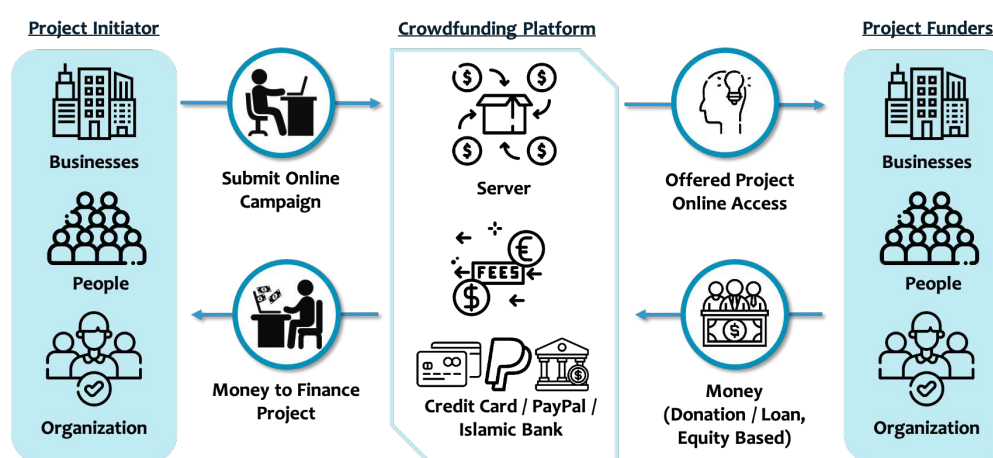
Project Initiator

Businesses

People

Organization

Submit Online Campaign

Money to Finance Project

Crowdfunding Platform

Server

FEES

Credit Card / PayPal / Islamic Bank

Offered Project Online Access

Money (Donation / Loan, Equity Based)

Project Funders

Businesses

People

Organization